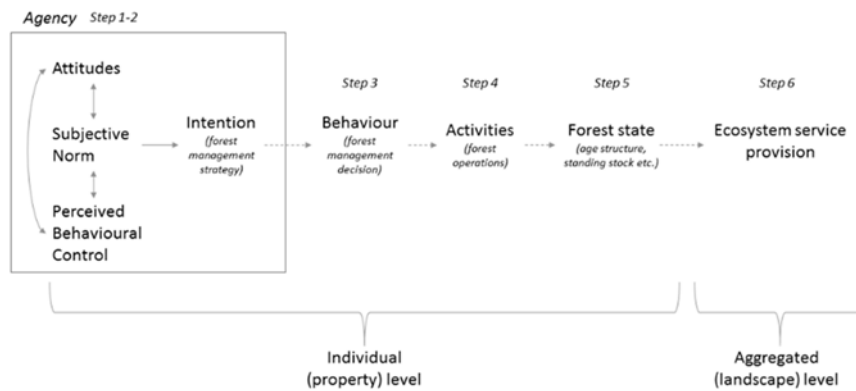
Agency Step 1-2

Attitudes

Subjective Norm

Perceived Behavioural Control

Intention (forest management strategy)

Step 3
Behaviour (forest management decision)

Step 4
Activities (forest operations)

Step 5
Forest state (age structure, standing stock etc.)

Step 6
Ecosystem service provision

Individual (property) level

Aggregated (landscape) level